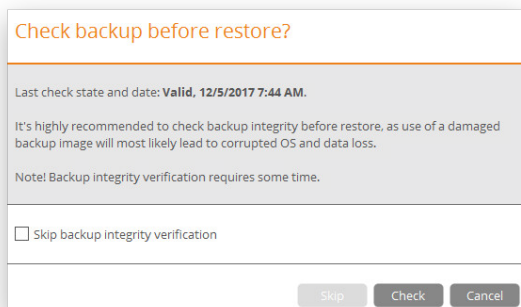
Check backup before restore?

Last check state and date: **Valid, 12/5/2017 7:44 AM**.

It's highly recommended to check backup integrity before restore, as use of a damaged backup image will most likely lead to corrupted OS and data loss.

Note! Backup integrity verification requires some time.

Skip backup integrity verification

Skip
Check
Cancel